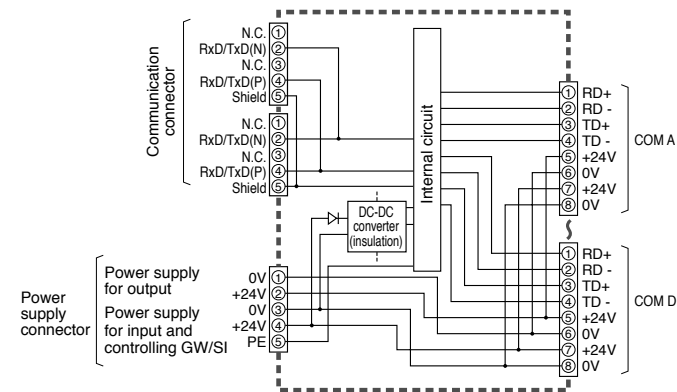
Communication connector

N.C. ①
RxD/TxD(N) ②
N.C. ③
RxD/TxD(P) ④
Shield ⑤
N.C. ①
RxD/TxD(N) ②
N.C. ③
RxD/TxD(P) ④
Shield ⑤

Internal circuit

DC-DC converter (insulation)

① RD+
② RD -
③ TD+
④ TD -
⑤ +24V
⑥ 0V
⑦ +24V
⑧ 0V

COM A

① RD+
② RD -
③ TD+
④ TD -
⑤ +24V
⑥ 0V
⑦ +24V
⑧ 0V

COM D

Power supply connector

Power supply for output
Power supply for input and controlling GW/SI

0V ①
+24V ②
0V ③
+24V ④
PE ⑤